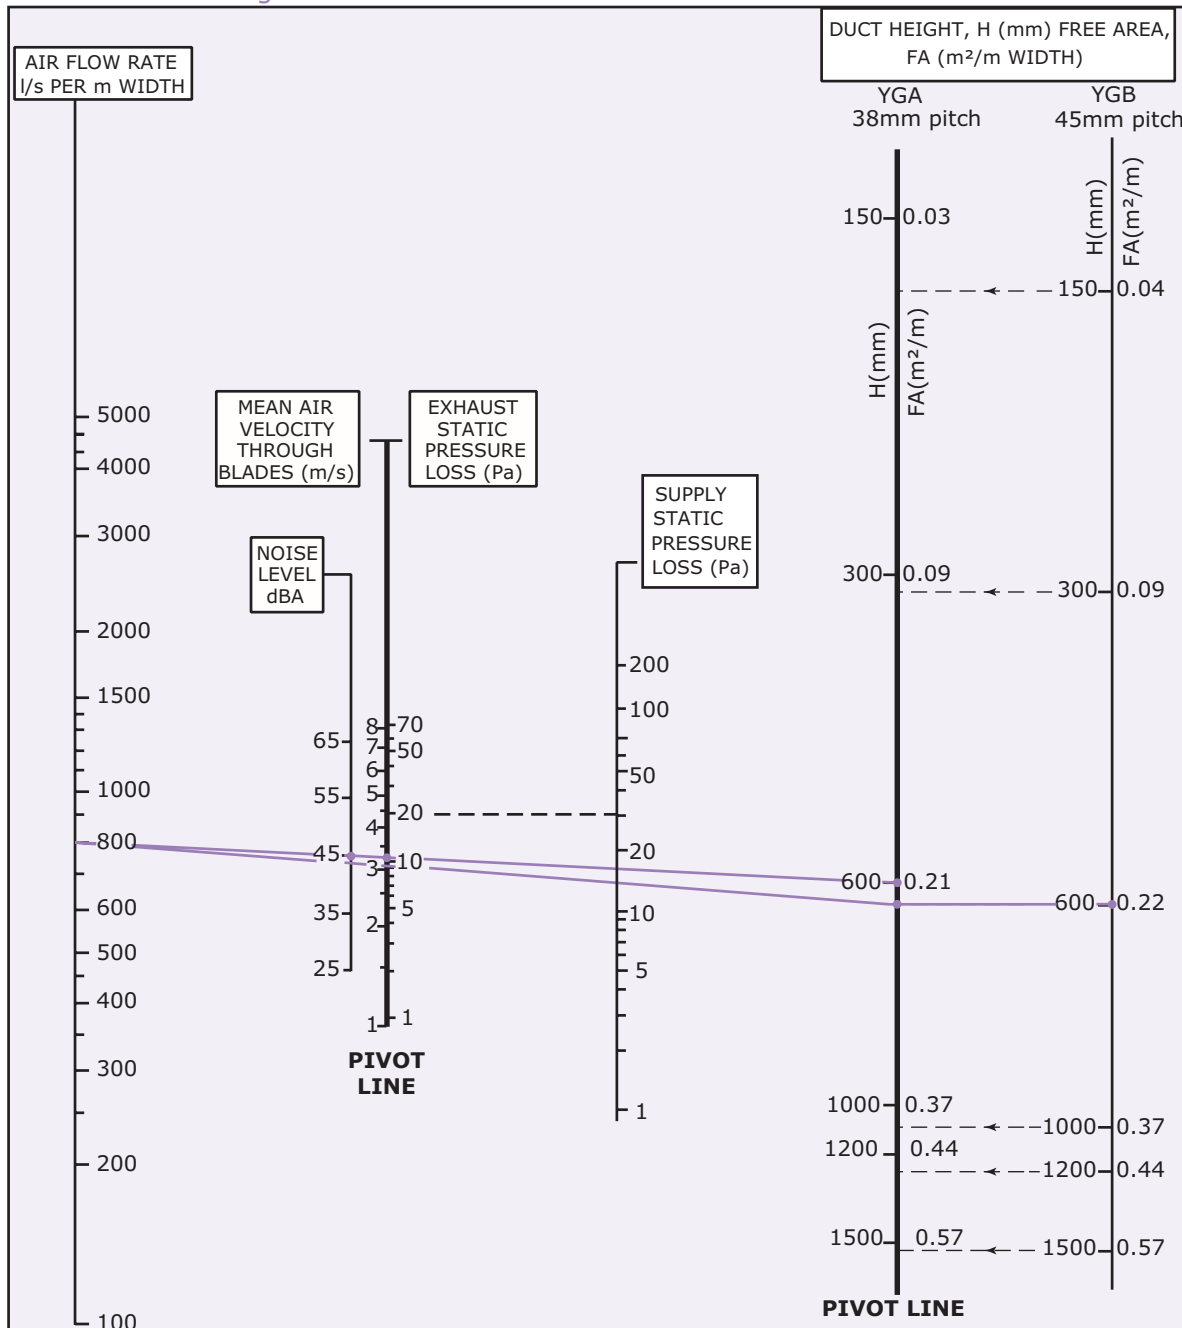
AIR FLOW RATE
l/s PER m WIDTH

DUCT HEIGHT, H (mm) FREE AREA, FA (m²/m WIDTH)

YGA
38mm pitch

YGB
45mm pitch

H(mm) FA(m²/m)

H(mm) FA(m²/m)

MEAN AIR VELOCITY THROUGH BLADES (m/s)

EXHAUST STATIC PRESSURE LOSS (Pa)

SUPPLY STATIC PRESSURE LOSS (Pa)

NOISE LEVEL dBA

5000
4000
3000
2000
1500
1000
800
600
500
400
300
200
100

65
55
45
35
25

8
7
6
5
4
3
2
1

70
50
20
10
5
1

200
100
50
20
10
5
1

PIVOT LINE

150 0.03
300 0.09
600 0.21
1000 0.37
1200 0.44
1500 0.57

150 0.04
300 0.09
600 0.22
1000 0.37
1200 0.44
1500 0.57

PIVOT LINE